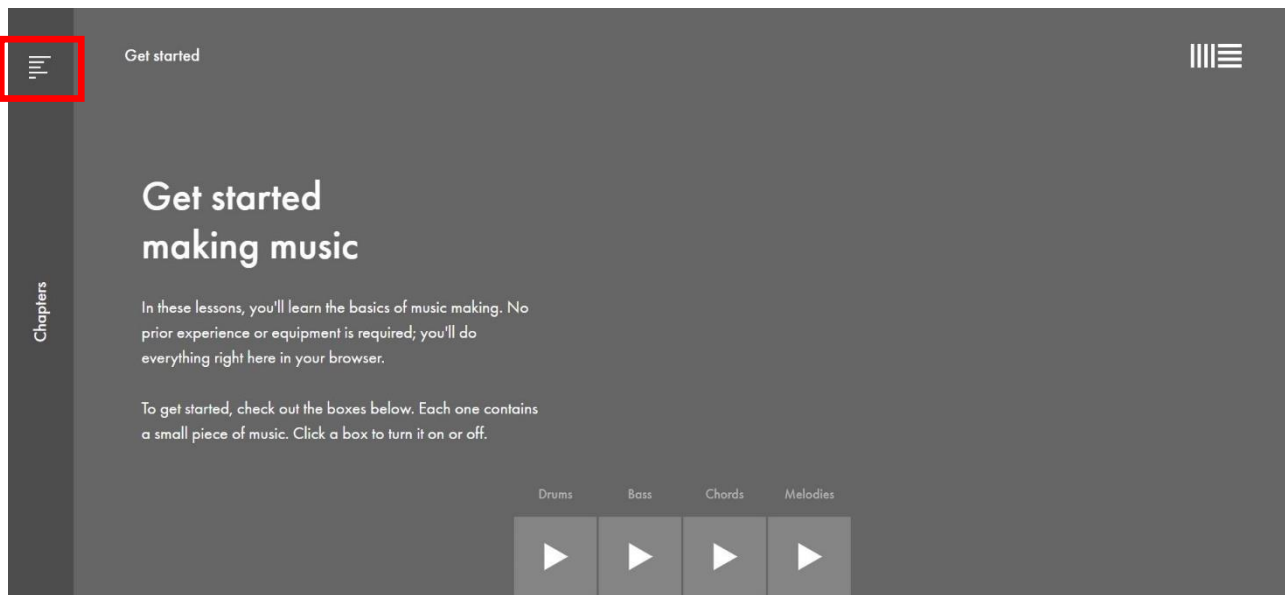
Get started

Chapters

Get started making music

In these lessons, you'll learn the basics of music making. No prior experience or equipment is required; you'll do everything right here in your browser.

To get started, check out the boxes below. Each one contains a small piece of music. Click a box to turn it on or off.

Drums Bass Chords Melodies